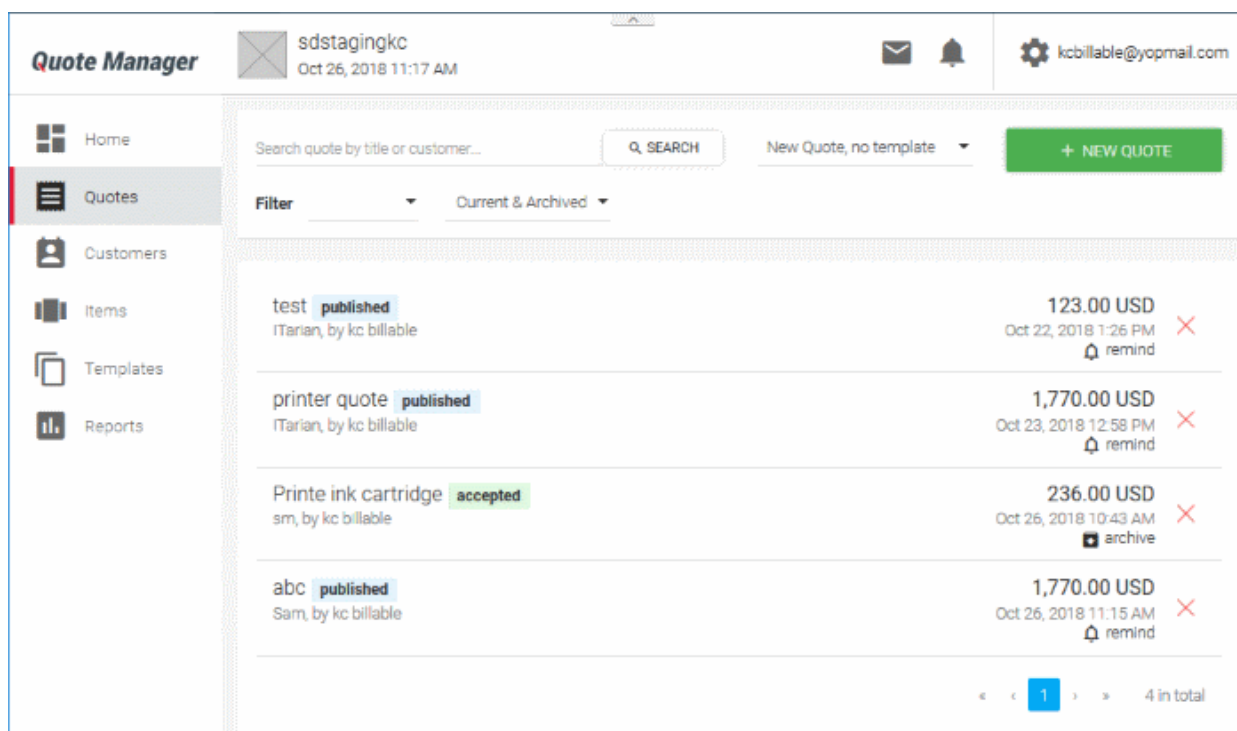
Quote Manager

sdstagingkc
Oct 26, 2018 11:17 AM

kcbillable@yopmail.com

Home
Quotes
Customers
Items
Templates
Reports

Search quote by title or customer...
SEARCH
New Quote, no template
+ NEW QUOTE

Filter
Current & Archived

test published
ITarian, by kc billable
123.00 USD
Oct 22, 2018 1:26 PM
remind

printer quote published
ITarian, by kc billable
1,770.00 USD
Oct 23, 2018 12:58 PM
remind

Printe ink cartridge accepted
sm, by kc billable
236.00 USD
Oct 26, 2018 10:43 AM
archive

abc published
Sam, by kc billable
1,770.00 USD
Oct 26, 2018 11:15 AM
remind

« ‹ 1 › »
4 in total